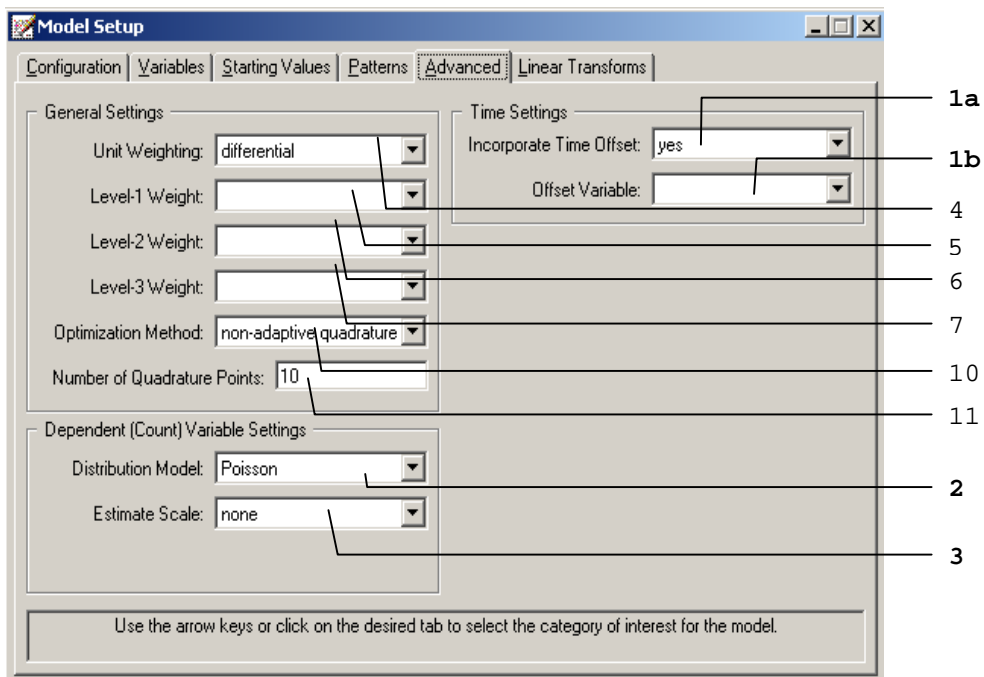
Model Setup

Configuration | Variables | Starting Values | Patterns | Advanced | Linear Transforms

General Settings

Unit Weighting: differential

Level-1 Weight:

Level-2 Weight:

Level-3 Weight:

Optimization Method: non-adaptive quadrature

Number of Quadrature Points: 10

Time Settings

Incorporate Time Offset: yes

Offset Variable:

Dependent (Count) Variable Settings

Distribution Model: Poisson

Estimate Scale: none

1a

1b

4

5

6

7

10

11

2

3

Use the arrow keys or click on the desired tab to select the category of interest for the model.